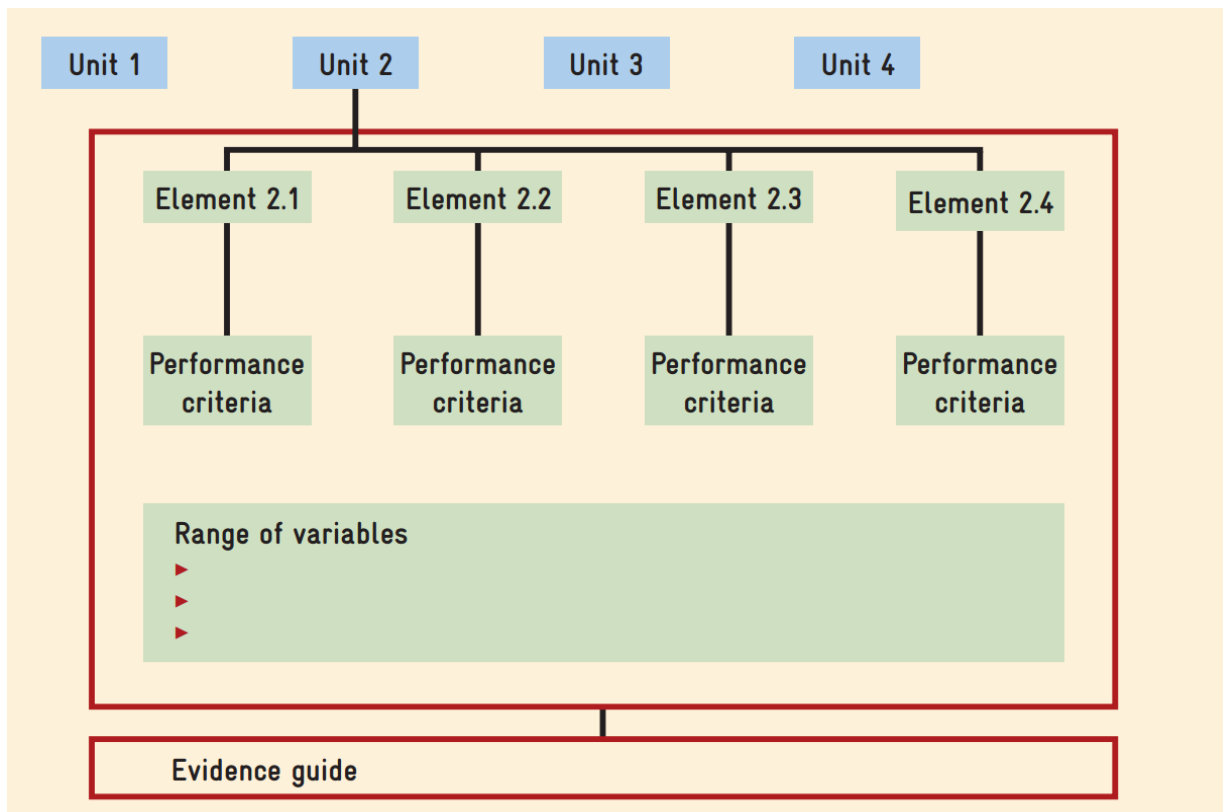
Unit 1
Unit 2
Unit 3
Unit 4

Element 2.1
Element 2.2
Element 2.3
Element 2.4

Performance criteria
Performance criteria
Performance criteria
Performance criteria

Range of variables
►
►
►

Evidence guide